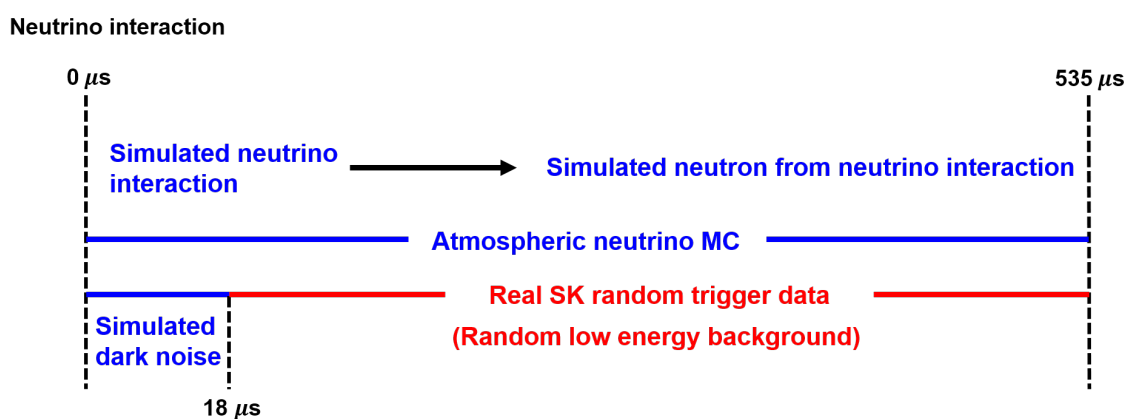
Neutrino interaction

0 $\mu$s

535 $\mu$s

Simulated neutrino interaction

Simulated neutron from neutrino interaction

Atmospheric neutrino MC

Real SK random trigger data

(Random low energy background)

Simulated dark noise

18 $\mu$s